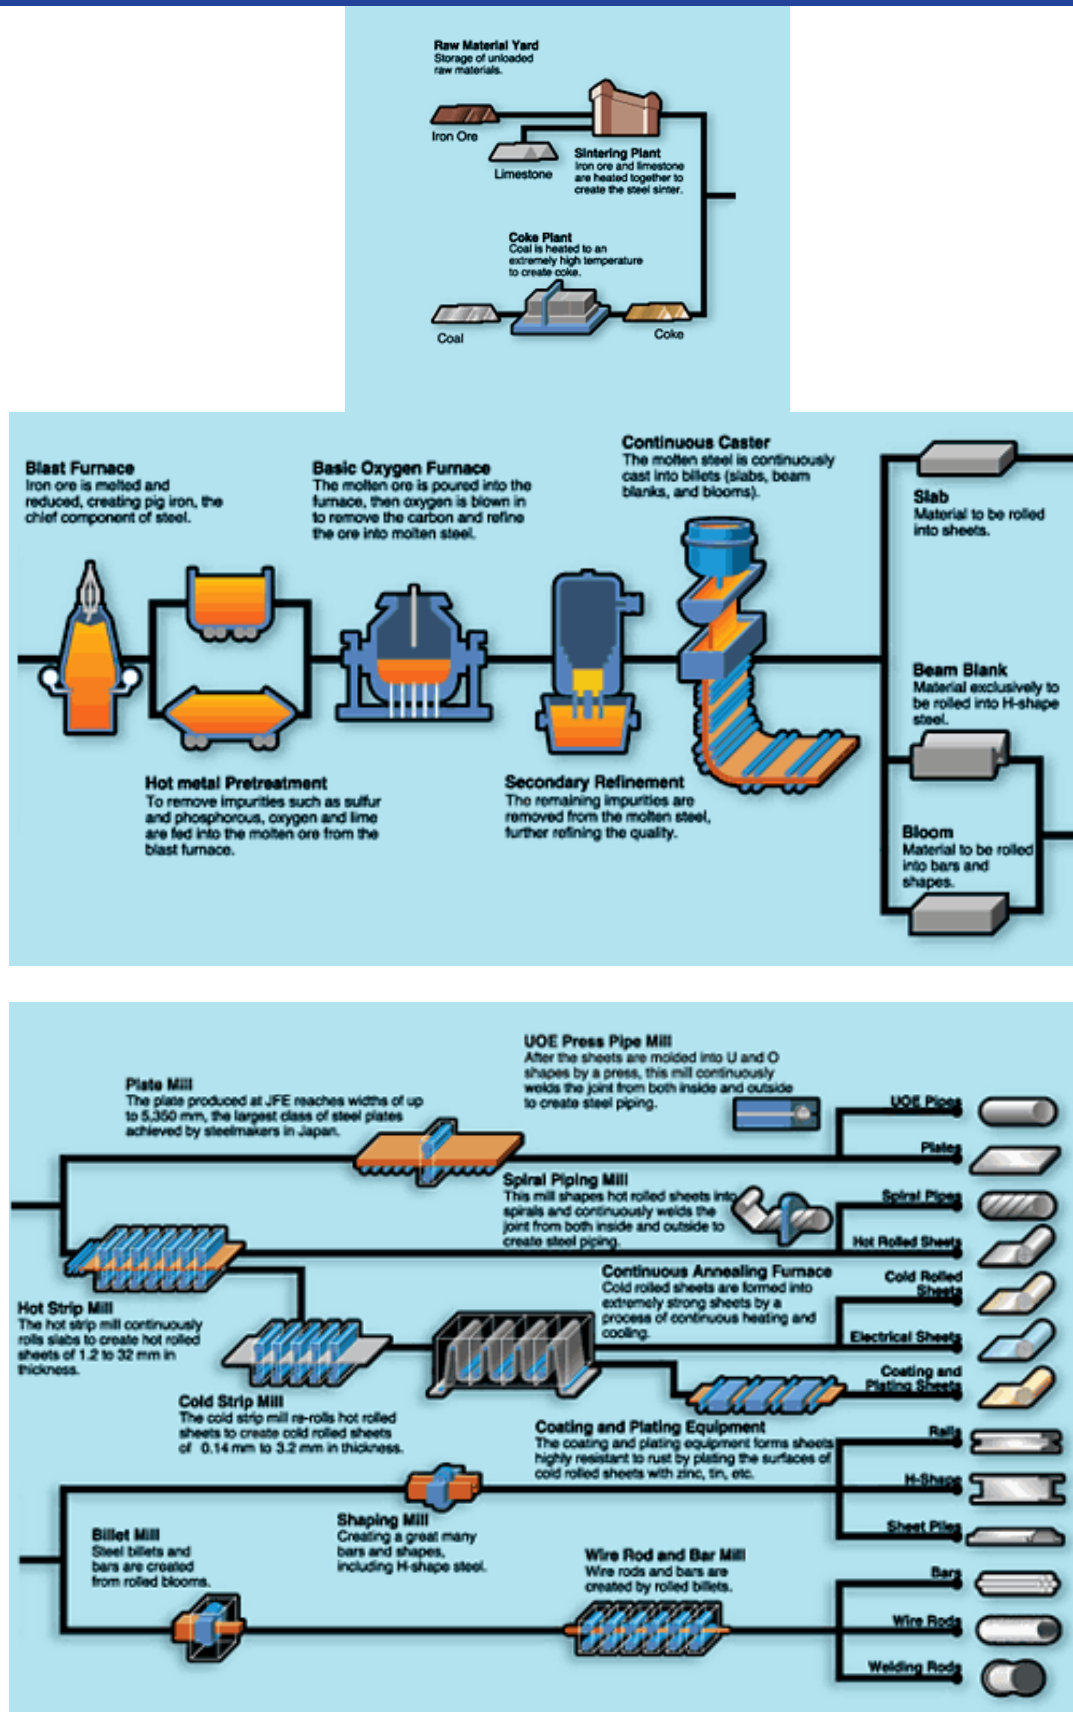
Raw Material Yard
Storage of unloaded raw materials.

Iron Ore

Limestone

Sintering Plant
Iron ore and limestone are heated together to create the steel sinter.

Coke Plant
Coal is heated to an extremely high temperature to create coke.

Coal

Coke

Blast Furnace
Iron ore is melted and reduced, creating pig iron, the chief component of steel.

Basic Oxygen Furnace
The molten ore is poured into the furnace, then oxygen is blown in to remove the carbon and refine the ore into molten steel.

Continuous Caster
The molten steel is continuously cast into billets (slabs, beam blanks, and blooms).

Slab
Material to be rolled into sheets.

Beam Blank
Material exclusively to be rolled into H-shape steel.

Bloom
Material to be rolled into bars and shapes.

Hot metal Pretreatment
To remove impurities such as sulfur and phosphorous, oxygen and lime are fed into the molten ore from the blast furnace.

Secondary Refinement
The remaining impurities are removed from the molten steel, further refining the quality.

UOE Press Pipe Mill
After the sheets are molded into U and O shapes by a press, this mill continuously welds the joint from both inside and outside to create steel piping.

Plate Mill
The plate produced at JFE reaches widths of up to 5,350 mm, the largest class of steel plates achieved by steelmakers in Japan.

UOE Pipes

Plates

Spiral Piping Mill
This mill shapes hot rolled sheets into spirals and continuously welds the joint from both inside and outside to create steel piping.

Spiral Pipes

Hot Rolled Sheets

Continuous Annealing Furnace
Cold rolled sheets are formed into extremely strong sheets by a process of continuous heating and cooling.

Cold Rolled Sheets

Electrical Sheets

Coating and Plating Sheets

Hot Strip Mill
The hot strip mill continuously rolls slabs to create hot rolled sheets of 1.2 to 32 mm in thickness.

Cold Strip Mill
The cold strip mill re-rolls hot rolled sheets to create cold rolled sheets of 0.14 mm to 3.2 mm in thickness.

Coating and Plating Equipment
The coating and plating equipment forms sheets highly resistant to rust by plating the surfaces of cold rolled sheets with zinc, tin, etc.

Rails

H-Shape

Sheet Piles

Billet Mill
Steel billets and bars are created from rolled blooms.

Shaping Mill
Creating a great many bars and shapes, including H-shape steel.

Wire Rod and Bar Mill
Wire rods and bars are created by rolled billets.

Bars

Wire Rods

Welding Rods